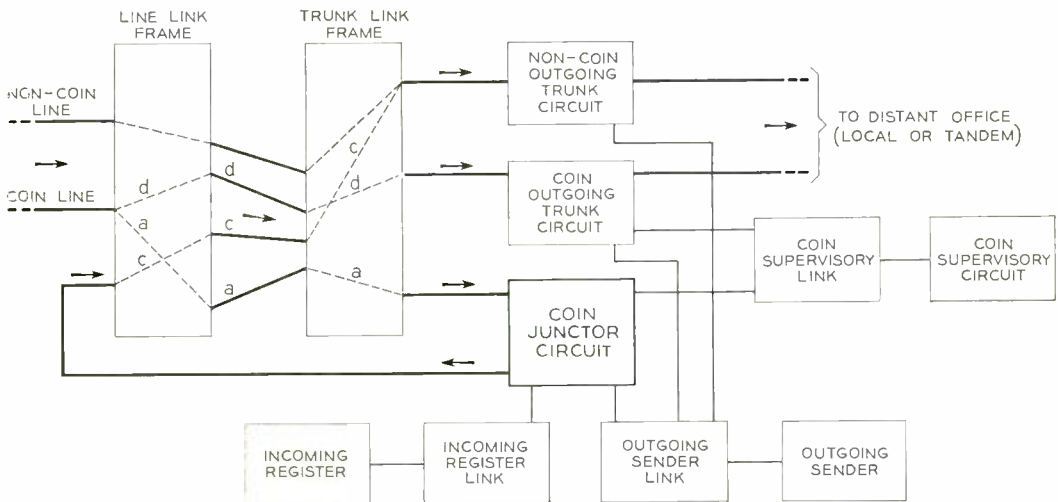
LINE LINK FRAME

TRUNK LINK FRAME

NON-COIN LINE

COIN LINE

d
a
c
d
c
a
c
d
a

NON-COIN OUTGOING TRUNK CIRCUIT

COIN OUTGOING TRUNK CIRCUIT

TO DISTANT OFFICE (LOCAL OR TANDEM)

COIN SUPERVISORY LINK

COIN SUPERVISORY CIRCUIT

COIN JUNCTOR CIRCUIT

INCOMING REGISTER

INCOMING REGISTER LINK

OUTGOING SENDER LINK

OUTGOING SENDER